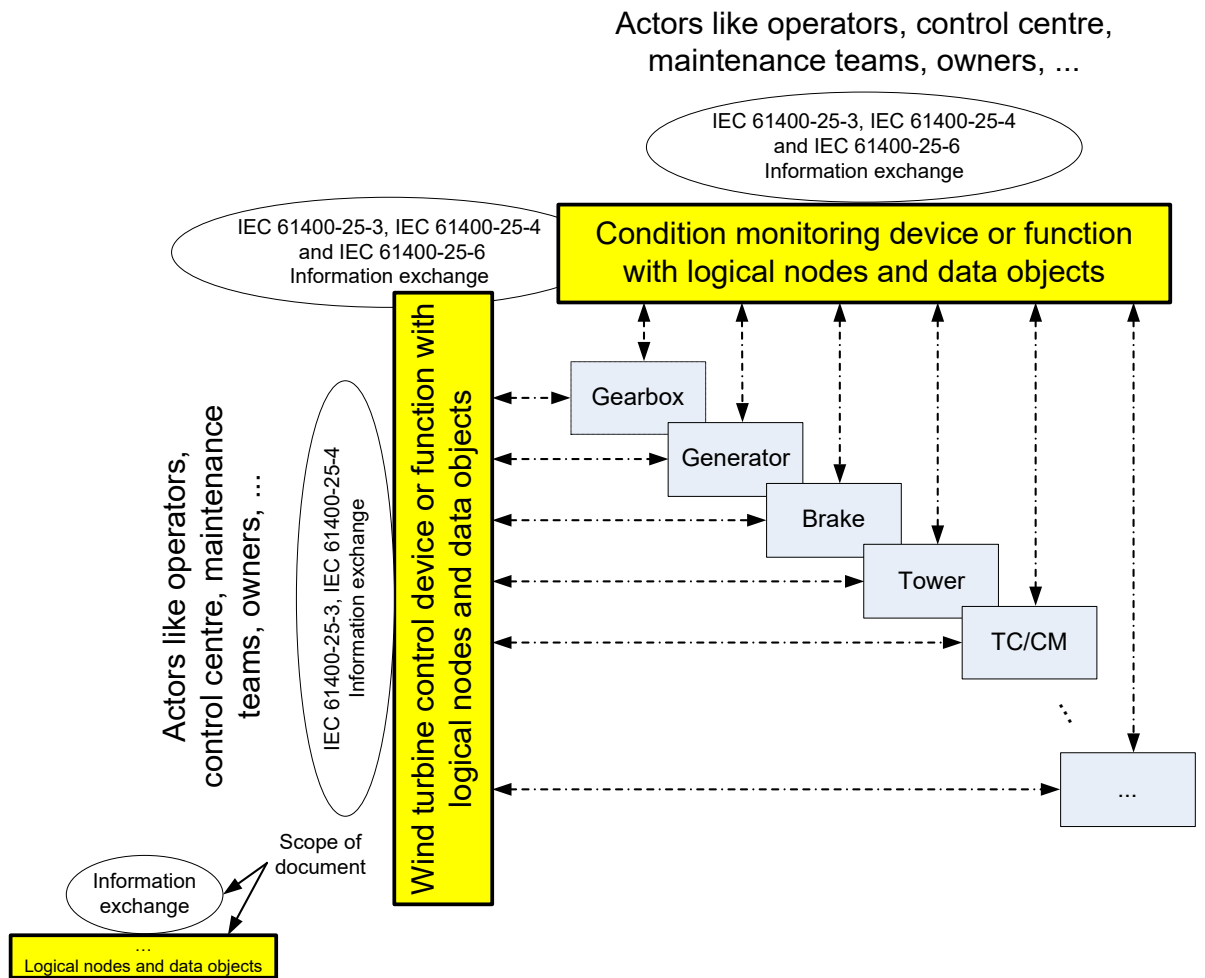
Actors like operators, control centre, maintenance teams, owners, ...

IEC 61400-25-3, IEC 61400-25-4 and IEC 61400-25-6 Information exchange

IEC 61400-25-3, IEC 61400-25-4 and IEC 61400-25-6 Information exchange

Condition monitoring device or function with logical nodes and data objects

Actors like operators, control centre, maintenance teams, owners, ...

IEC 61400-25-3, IEC 61400-25-4 Information exchange

Wind turbine control device or function with logical nodes and data objects

Gearbox

Generator

Brake

Tower

TC/CM

...

...

Scope of document

Information exchange

...
Logical nodes and data objects